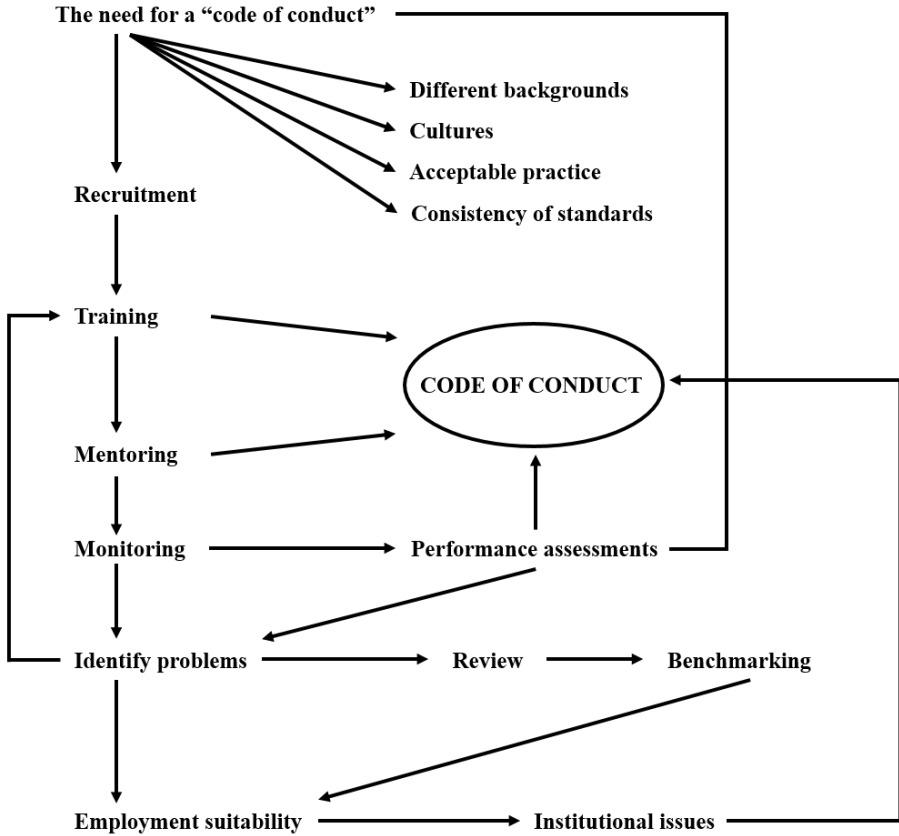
The need for a “code of conduct”

Different backgrounds

Cultures

Acceptable practice

Consistency of standards

Recruitment

Training

CODE OF CONDUCT

Mentoring

Monitoring

Performance assessments

Identify problems

Review

Benchmarking

Employment suitability

Institutional issues